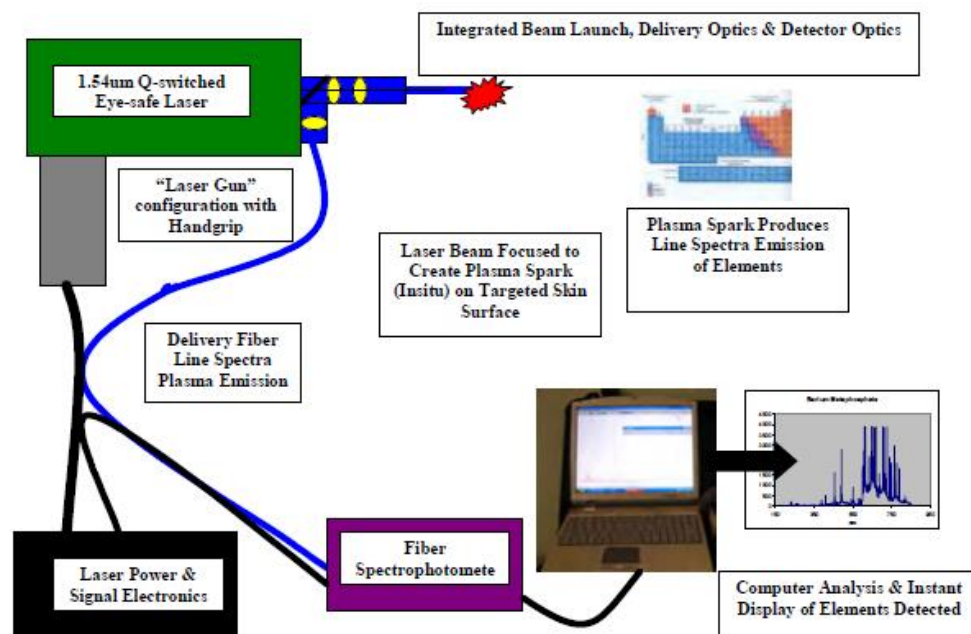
Integrated Beam Launch, Delivery Optics & Detector Optics

1.54um Q-switched Eye-safe Laser

"Laser Gun" configuration with Handgrip

Plasma Spark Produces Line Spectra Emission of Elements

Laser Beam Focused to Create Plasma Spark (Insitu) on Targeted Skin Surface

Delivery Fiber Line Spectra Plasma Emission

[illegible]

Fiber Spectrophotomete

Laser Power & Signal Electronics

Computer Analysis & Instant Display of Elements Detected